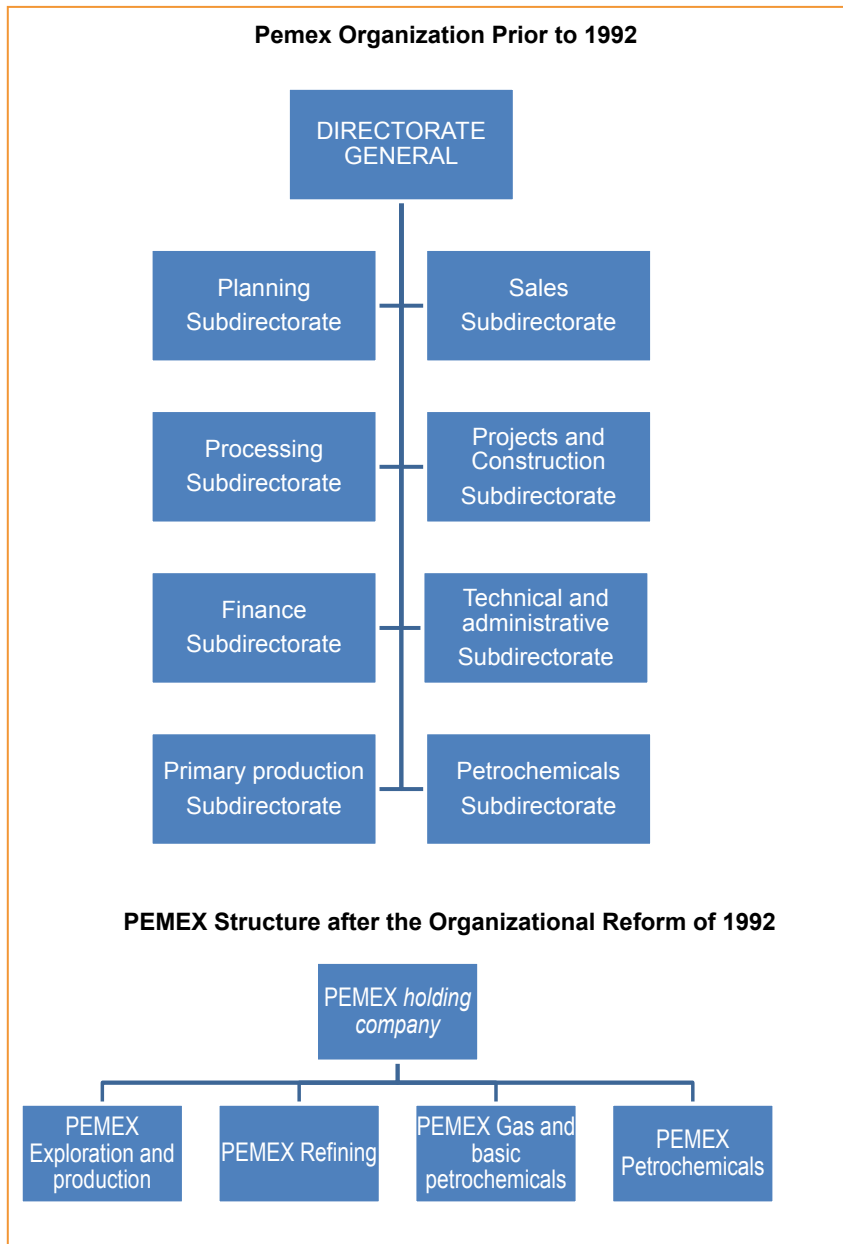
Pemex Organization Prior to 1992

DIRECTORATE GENERAL

Planning Subdirectorate

Sales Subdirectorate

Processing Subdirectorate

Projects and Construction Subdirectorate

Finance Subdirectorate

Technical and administrative Subdirectorate

Primary production Subdirectorate

Petrochemicals Subdirectorate

PEMEX Structure after the Organizational Reform of 1992

PEMEX holding company

PEMEX Exploration and production

PEMEX Refining

PEMEX Gas and basic petrochemicals

PEMEX Petrochemicals